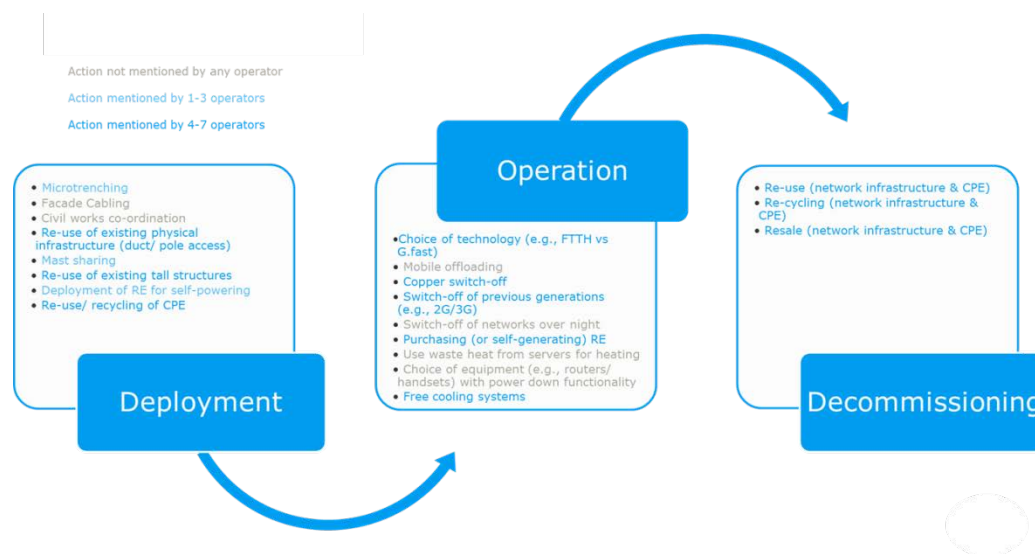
Action not mentioned by any operator

Action mentioned by 1-3 operators

Action mentioned by 4-7 operators

- Microtrenching
- Facade Cabling
- Civil works co-ordination
- Re-use of existing physical infrastructure (duct/ pole access)
- Mast sharing
- Re-use of existing tall structures
- Deployment of RE for self-powering
- Re-use/ recycling of CPE

Deployment

Operation

- Choice of technology (e.g., FTTH vs G.fast)
- Mobile offloading
- Copper switch-off
- Switch-off of previous generations (e.g., 2G/3G)
- Switch-off of networks over night
- Purchasing (or self-generating) RE
- Use waste heat from servers for heating
- Choice of equipment (e.g., routers/ handsets) with power down functionality
- Free cooling systems

- Re-use (network infrastructure & CPE)
- Re-cycling (network infrastructure & CPE)
- Resale (network infrastructure & CPE)

Decommissioning